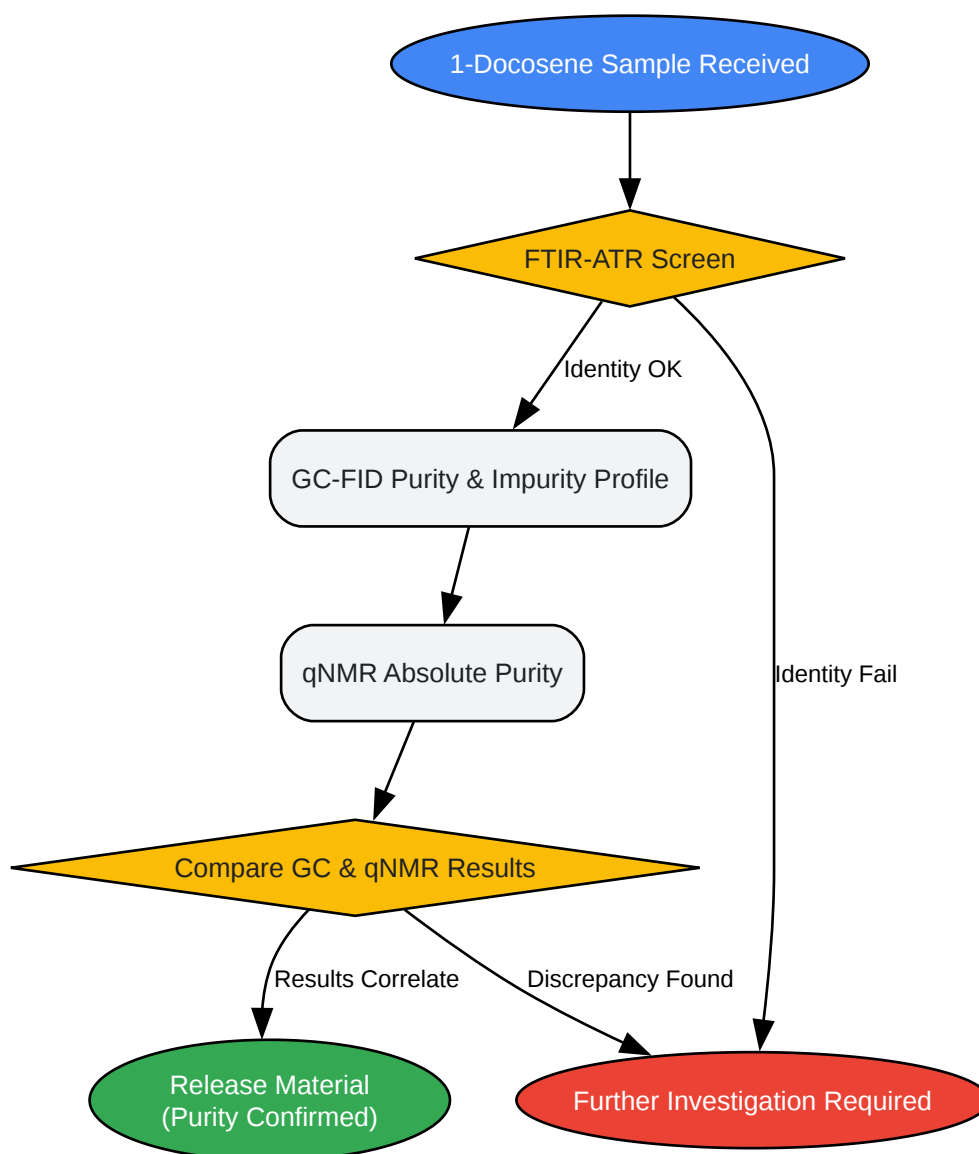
1-Docosene Sample Received

FTIR-ATR Screen

Identity OK

Identity Fail

GC-FID Purity & Impurity Profile

qNMR Absolute Purity

Compare GC & qNMR Results

Results Correlate

Discrepancy Found

Release Material
(Purity Confirmed)

Further Investigation Required